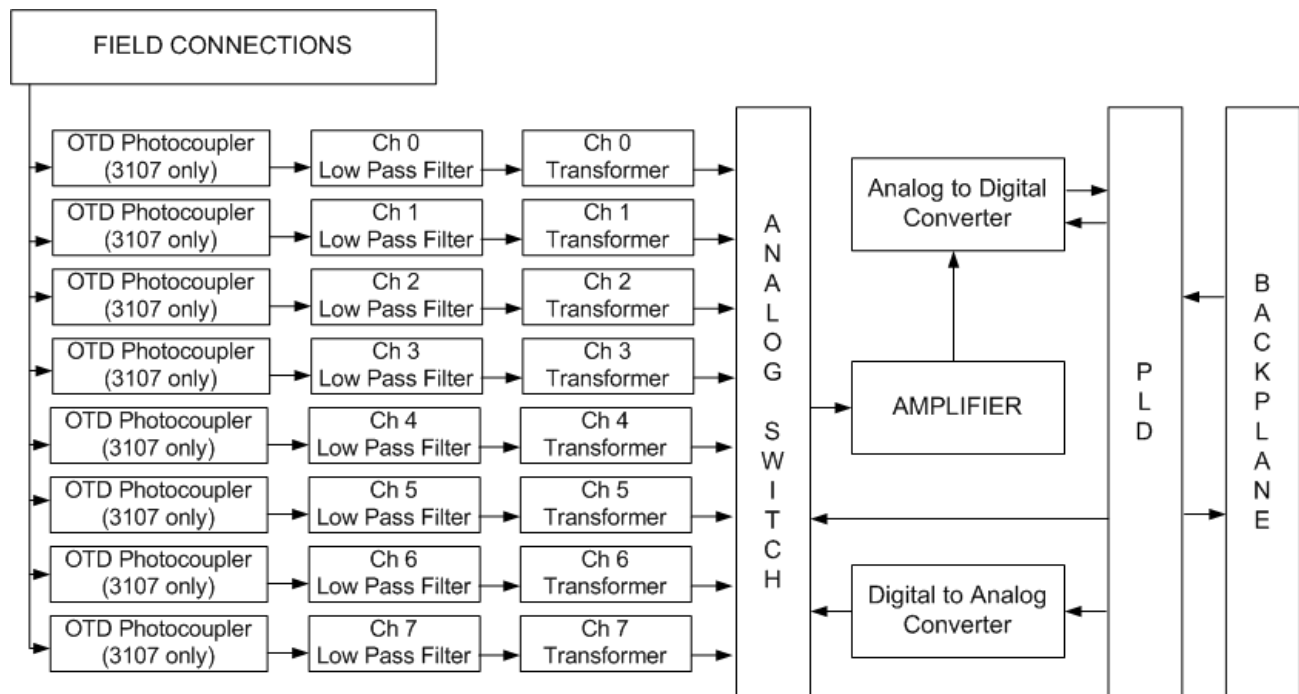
FIELD CONNECTIONS

OTD Photocoupler (3107 only)

Ch 0 Low Pass Filter

Ch 0 Transformer

OTD Photocoupler (3107 only)

Ch 1 Low Pass Filter

Ch 1 Transformer

OTD Photocoupler (3107 only)

Ch 2 Low Pass Filter

Ch 2 Transformer

OTD Photocoupler (3107 only)

Ch 3 Low Pass Filter

Ch 3 Transformer

OTD Photocoupler (3107 only)

Ch 4 Low Pass Filter

Ch 4 Transformer

OTD Photocoupler (3107 only)

Ch 5 Low Pass Filter

Ch 5 Transformer

OTD Photocoupler (3107 only)

Ch 6 Low Pass Filter

Ch 6 Transformer

OTD Photocoupler (3107 only)

Ch 7 Low Pass Filter

Ch 7 Transformer

ANALOG SWITCH

Analog to Digital Converter

AMPLIFIER

Digital to Analog Converter

PLD

BACKPLANE